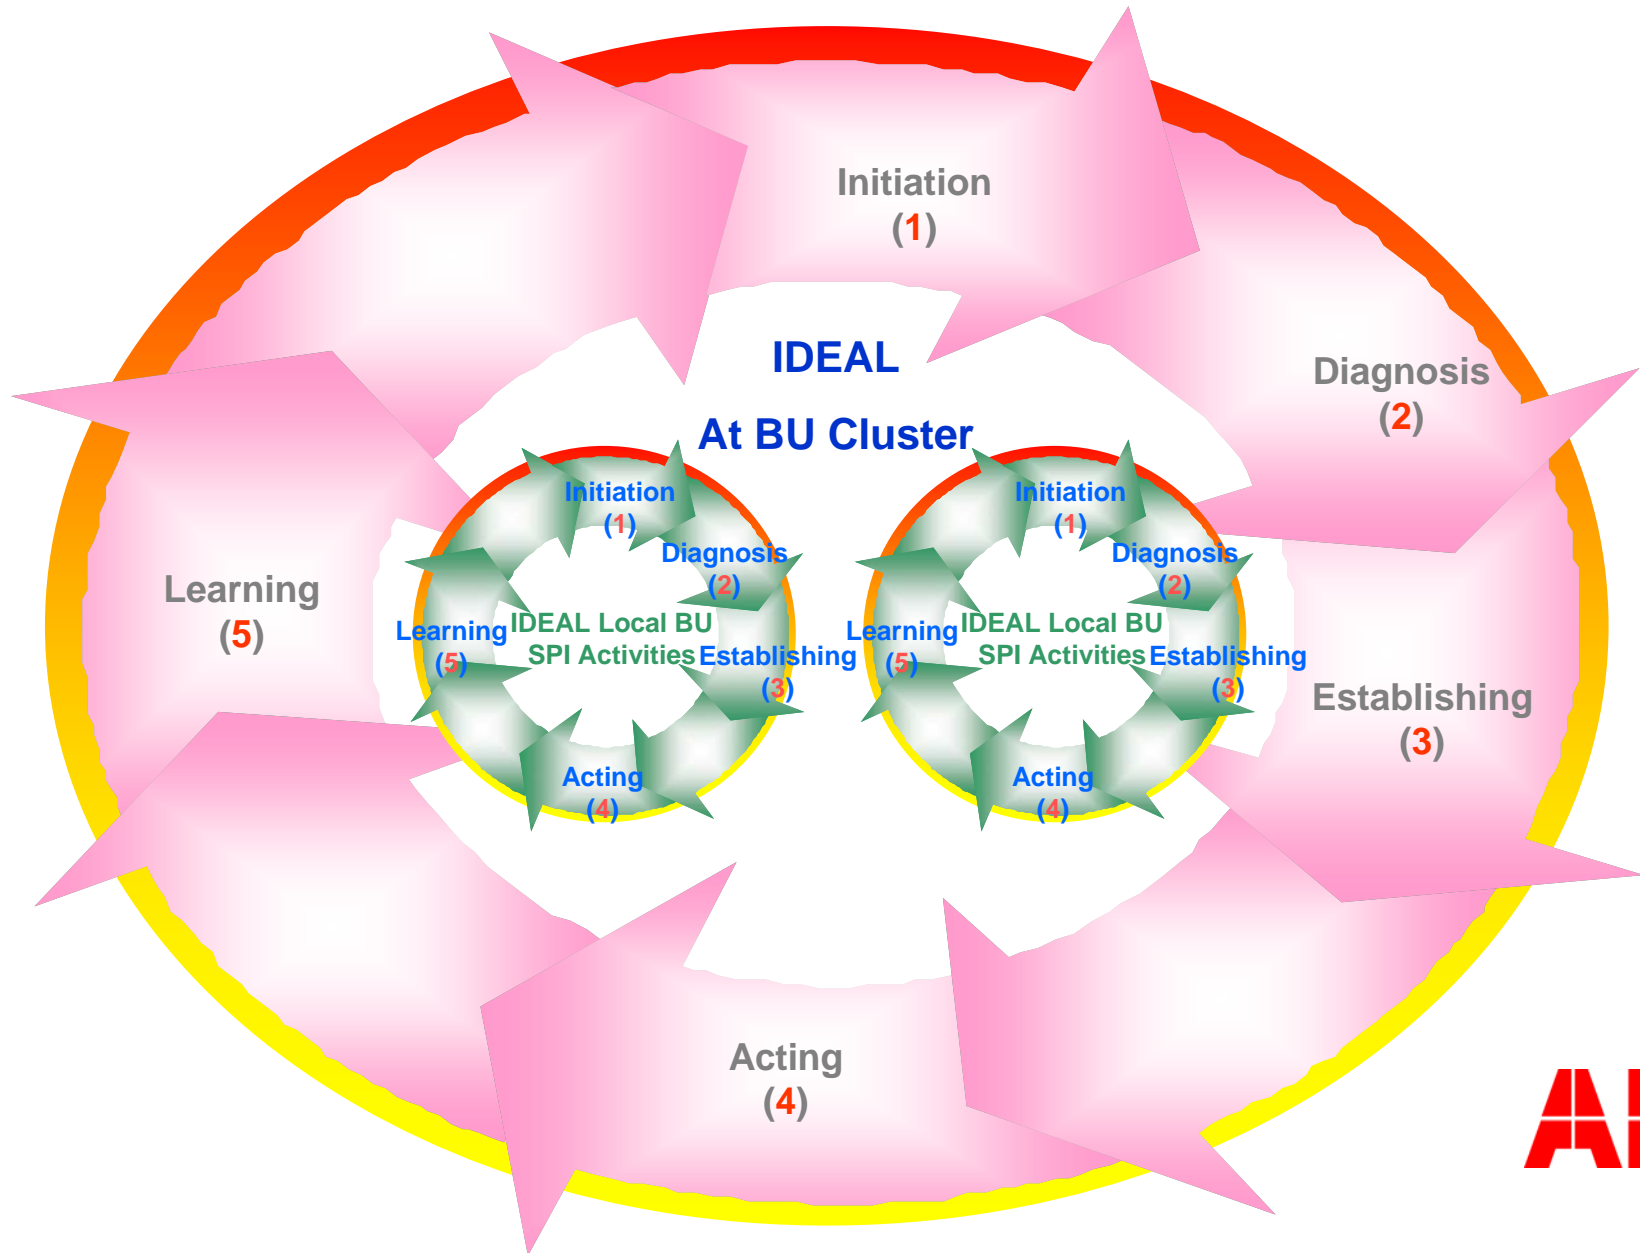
Initiation
(1)

Diagnosis
(2)

Establishing
(3)

Acting
(4)

Learning
(5)

IDEAL

At BU Cluster

Initiation
(1)
Diagnosis
(2)
Establishing
(3)
Acting
(4)
Learning
(5)
IDEAL Local BU
SPI Activities

Initiation
(1)
Diagnosis
(2)
Establishing
(3)
Acting
(4)
Learning
(5)
IDEAL Local BU
SPI Activities

A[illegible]